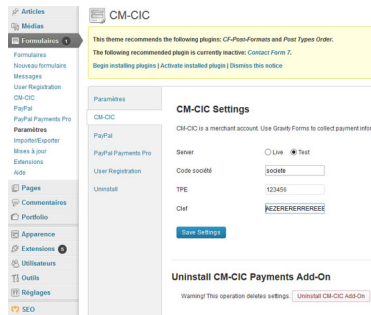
Articles
Médias
Formulaires 1
Formulaires
Nouveau formulaire
Messages
User Registration
CM-CIC
PayPal
PayPal Payments Pro
Paramètres
Importer/Exporter
Mises à jour
Extensions
Aide
Pages
Commentaires
Portfolio
Apparence
Extensions 6
Utilisateurs
Outils
Réglages
SEO

CM-CIC

This theme recommends the following plugins: CF-Post-Formats and Post Types Order.
The following recommended plugin is currently inactive: Contact Form 7.
Begin installing plugins | Activate installed plugin | Dismiss this notice

Paramètres
CM-CIC
PayPal
PayPal Payments Pro
User Registration
Uninstall

CM-CIC Settings

CM-CIC is a merchant account. Use Gravity Forms to collect payment infor

| Server | Live ◉ Test |
|---|---|
| Code société | societe |
| TPE | 123456 |
| Clef | AEZERERERREREEE |

Save Settings

Uninstall CM-CIC Payments Add-On

Warning! This operation deletes settings. Uninstall CM-CIC Add-On